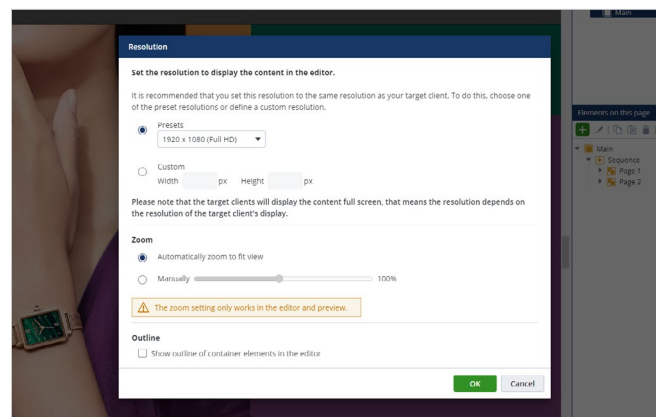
Main

Resolution

Set the resolution to display the content in the editor.

It is recommended that you set this resolution to the same resolution as your target client. To do this, choose one of the preset resolutions or define a custom resolution.

Presets
1920 x 1080 (Full HD)

Custom
Width px Height px

Please note that the target clients will display the content full screen, that means the resolution depends on the resolution of the target client's display.

Zoom
Automatically zoom to fit view
Manually 100%

The zoom setting only works in the editor and preview.

Outline
Show outline of container elements in the editor

OK Cancel

Elements on this page

Main
Sequence
Page 1
Page 2